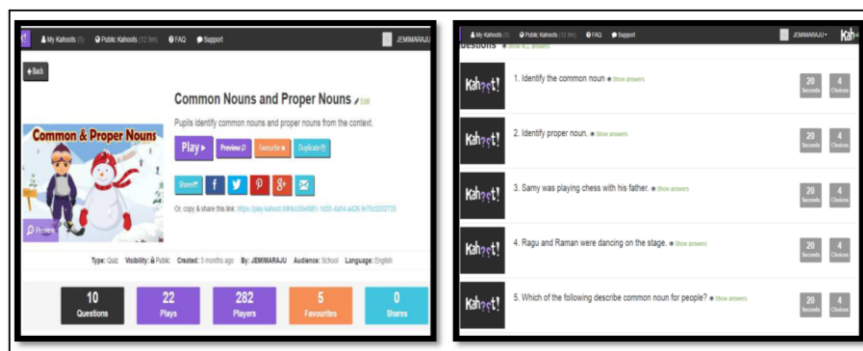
My Kahoots (5) Public Kahoots (12.5m) FAQ Support JEMIMARAJU

Back

Common Nouns and Proper Nouns Edit

Pupils identify common nouns and proper nouns from the context.

Play Preview Favourite Duplicate

Share f 8+

Or, copy & share this link: https://play.kahoot.it/#/k/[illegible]

Common & Proper Nouns

Preview

Type: Quiz Visibility: Public Created: 3 months ago By: JEMIMARAJU Audience: School Language: English

| 10 Questions | 22 Plays | 282 Players | 5 Favourites | 0 Shares |
|---|---|---|---|---|

My Kahoots (5) Public Kahoots (12.5m) FAQ Support JEMIMARAJU Kah

Questions Show ALL answers

Kahoot! 1. Identify the common noun Show answers 20 Seconds 4 Choices

Kahoot! 2. Identify proper noun. Show answers 20 Seconds 4 Choices

Kahoot! 3. Samy was playing chess with his father. Show answers 20 Seconds 4 Choices

Kahoot! 4. Ragu and Raman were dancing on the stage. Show answers 20 Seconds 4 Choices

Kahoot! 5. Which of the following describe common noun for people? Show answers 20 Seconds 4 Choices